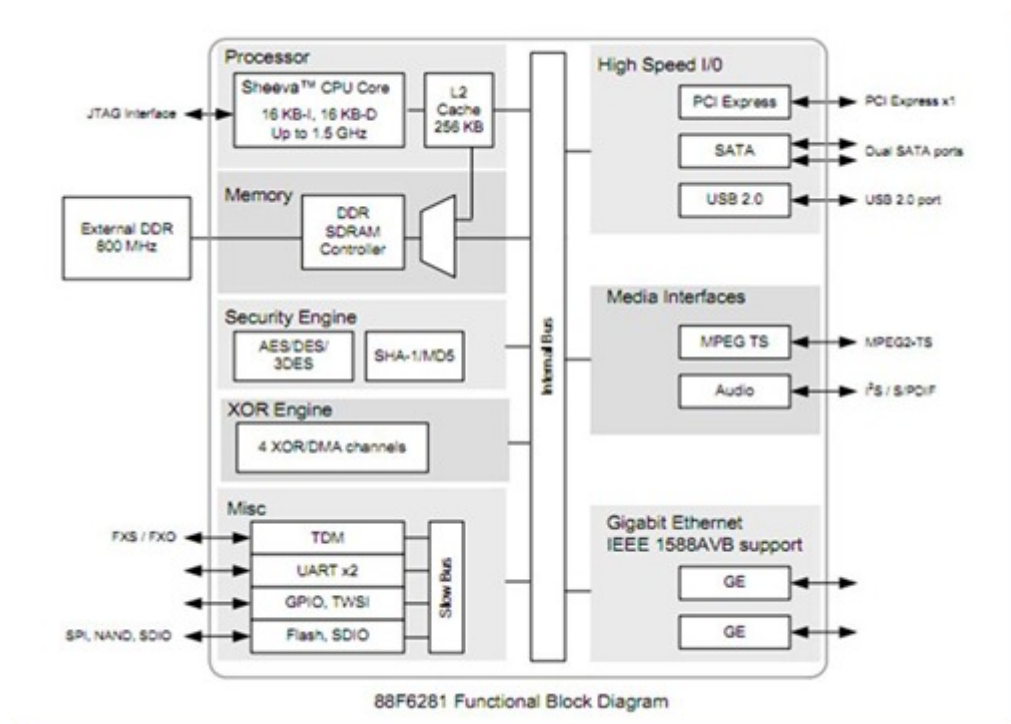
Processor

Sheeva™ CPU Core
16 KB-I, 16 KB-D
Up to 1.5 GHz

L2 Cache 256 KB

JTAG Interface

Memory

External DDR 800 MHz

DDR SDRAM Controller

Security Engine

AES/DES/ 3DES

SHA-1/MD5

XOR Engine

4 XOR/DMA channels

Misc

FXS / FXO

TDM

UART x2

GPIO, TWSI

SPI, NAND, SDIO

Flash, SDIO

Slow Bus

Internal Bus

High Speed I/0

PCI Express

PCI Express x1

SATA

Dual SATA ports

USB 2.0

USB 2.0 port

Media Interfaces

MPEG TS

MPEG2-TS

Audio

$I^2S$ / S/PDIF

Gigabit Ethernet
IEEE 1588AVB support

GE

GE

88F6281 Functional Block Diagram